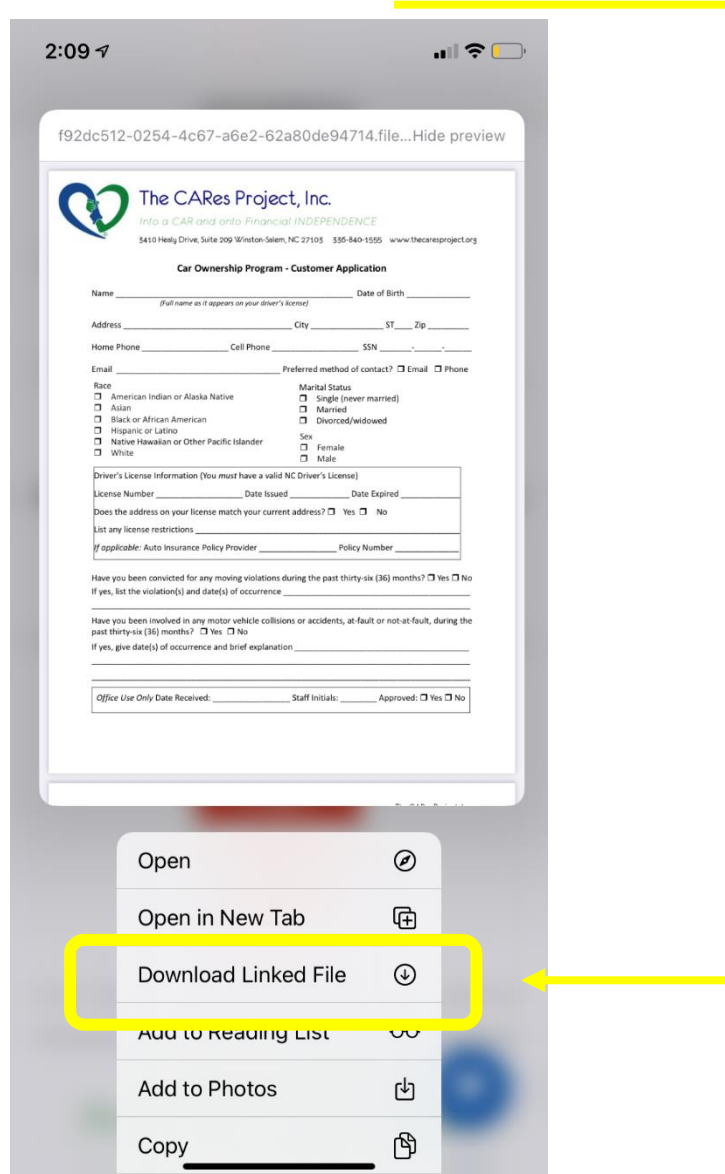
2:09

f92dc512-0254-4c67-a6e2-62a80de94714.file...Hide preview

The CARes Project, Inc.
Into a CAR and onto Financial INDEPENDENCE
3410 Healy Drive, Suite 209 Winston-Salem, NC 27103 336-840-1555 www.thecaresproject.org

Car Ownership Program - Customer Application

Name ______________________ Date of Birth __________
(Full name as it appears on your driver's license)

Address ______________________ City __________ ST____ Zip ________

Home Phone ______________ Cell Phone ______________ SSN ______-_____-_____

Email ______________________ Preferred method of contact? ☐ Email ☐ Phone

Race
☐ American Indian or Alaska Native
☐ Asian
☐ Black or African American
☐ Hispanic or Latino
☐ Native Hawaiian or Other Pacific Islander
☐ White

Marital Status
☐ Single (never married)
☐ Married
☐ Divorced/widowed

Sex
☐ Female
☐ Male

Driver's License Information (You must have a valid NC Driver's License)
License Number ______________ Date Issued __________ Date Expired __________
Does the address on your license match your current address? ☐ Yes ☐ No
List any license restrictions ______________________
If applicable: Auto Insurance Policy Provider ______________ Policy Number __________

Have you been convicted for any moving violations during the past thirty-six (36) months? ☐ Yes ☐ No
If yes, list the violation(s) and date(s) of occurrence ______________________

Have you been involved in any motor vehicle collisions or accidents, at-fault or not-at-fault, during the past thirty-six (36) months? ☐ Yes ☐ No
If yes, give date(s) of occurrence and brief explanation ______________________

Office Use Only Date Received: ______________ Staff Initials: _______ Approved: ☐ Yes ☐ No

Open
Open in New Tab
Download Linked File
Add to Reading List
Add to Photos
Copy